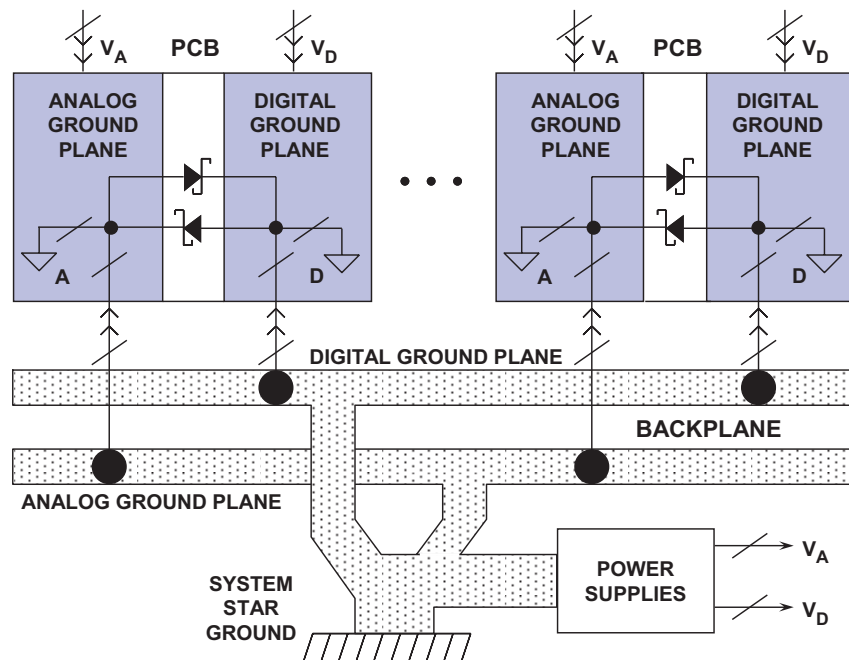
$V_A$ PCB $V_D$

ANALOG GROUND PLANE

DIGITAL GROUND PLANE

A

D

• • •

$V_A$ PCB $V_D$

ANALOG GROUND PLANE

DIGITAL GROUND PLANE

A

D

DIGITAL GROUND PLANE

BACKPLANE

ANALOG GROUND PLANE

SYSTEM STAR GROUND

POWER SUPPLIES

$V_A$

$V_D$